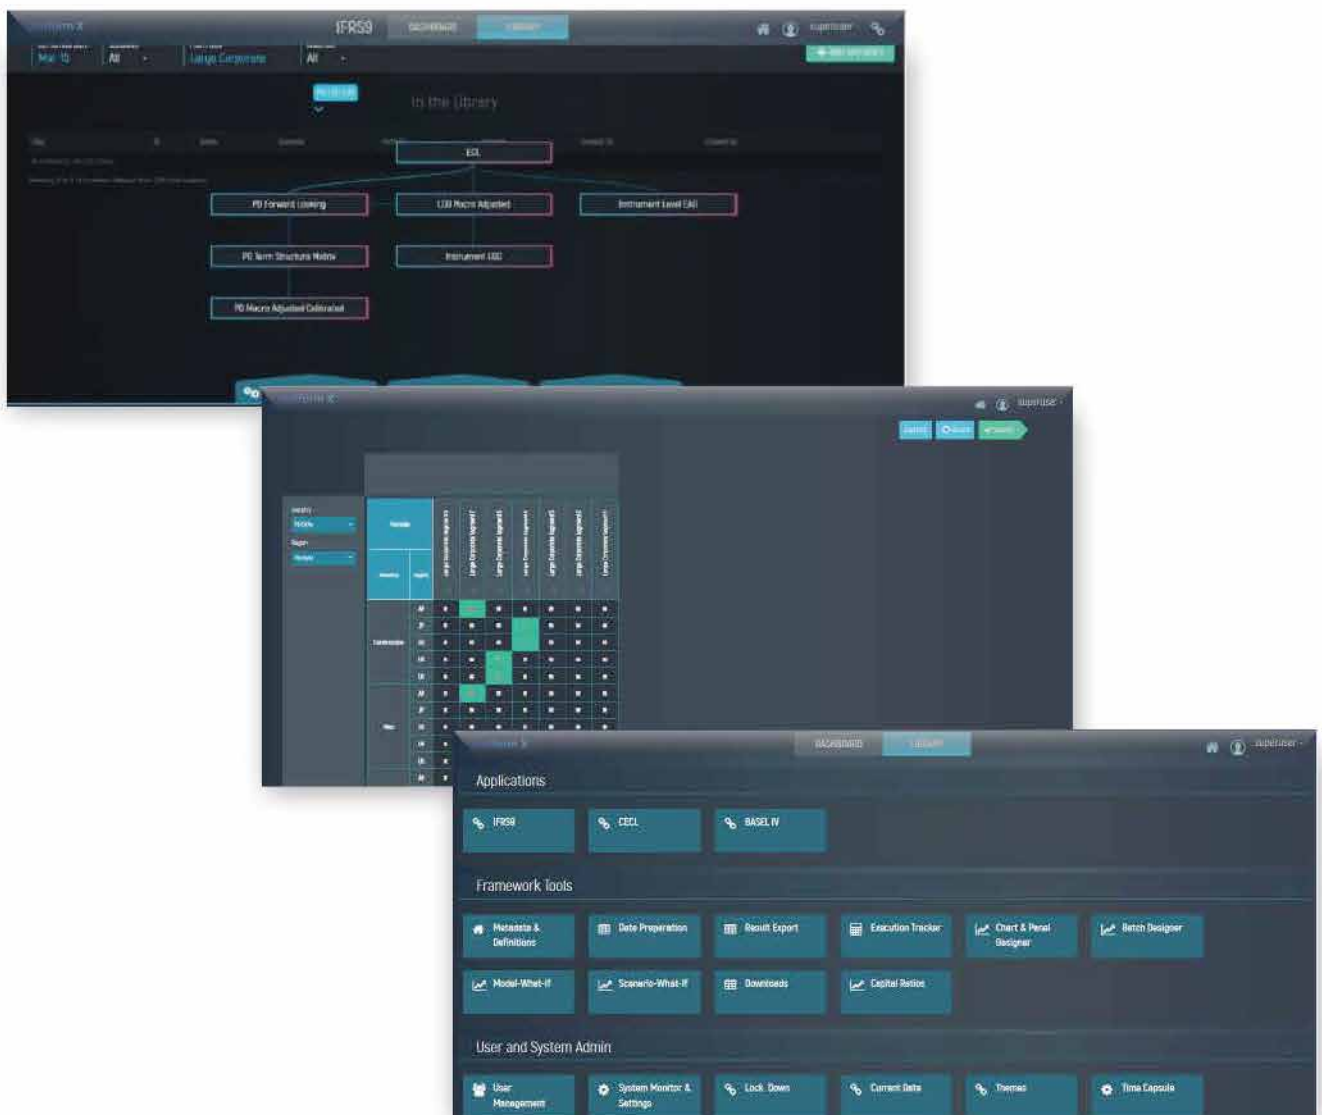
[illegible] IFRS9 DASHBOARD LIBRARY superuser

Mar 15 All Large Corporate All

In the Library

ECL

PD Forward Looking LGD Macro Adjusted Instrument Level EAD

PD Term Structure Matrix Instrument LGD

PD Macro Adjusted Calibrated

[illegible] superuser

Applications

IFRS9 CECL BASEL IV

Framework Tools

Metadata & Definitions Data Preparation Result Export Execution Tracker Chart & Panel Designer Batch Designer

Model-What-If Scenario-What-If Downloads Capital Ratios

User and System Admin

User Management System Monitor & Settings Lock Down Current Date Themes Time Capsule

DASHBOARD LIBRARY superuser